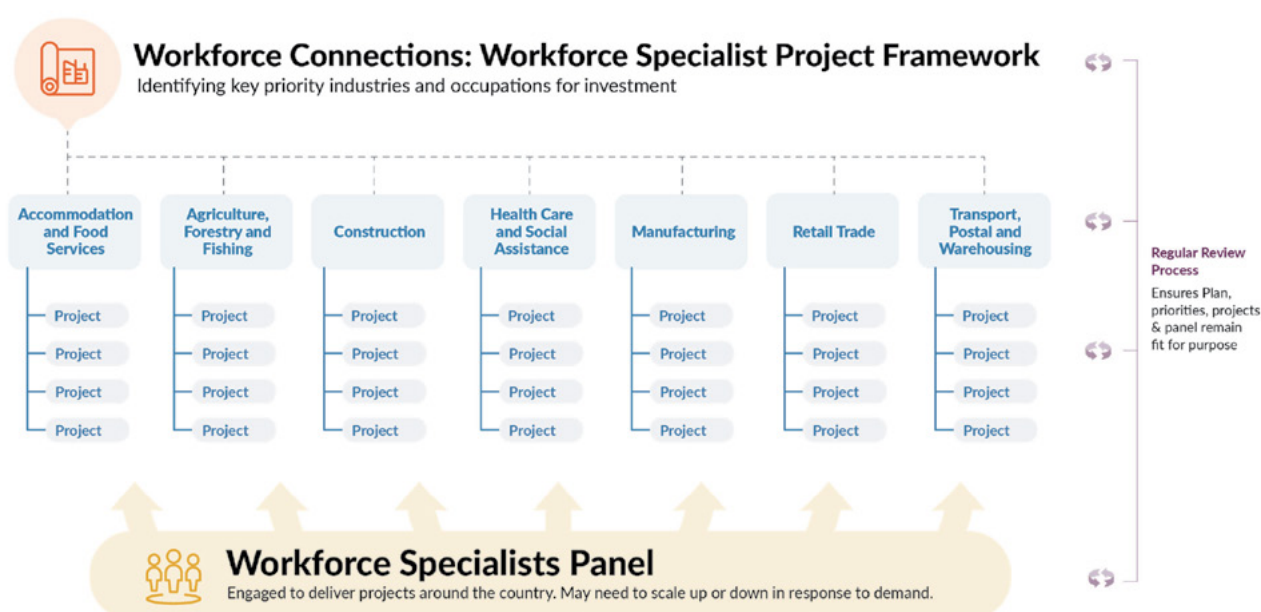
Workforce Connections: Workforce Specialist Project Framework
Identifying key priority industries and occupations for investment

Accommodation and Food Services
Project
Project
Project
Project

Agriculture, Forestry and Fishing
Project
Project
Project
Project

Construction
Project
Project
Project
Project

Health Care and Social Assistance
Project
Project
Project
Project

Manufacturing
Project
Project
Project
Project

Retail Trade
Project
Project
Project
Project

Transport, Postal and Warehousing
Project
Project
Project
Project

Regular Review Process
Ensures Plan, priorities, projects & panel remain fit for purpose

Workforce Specialists Panel
Engaged to deliver projects around the country. May need to scale up or down in response to demand.